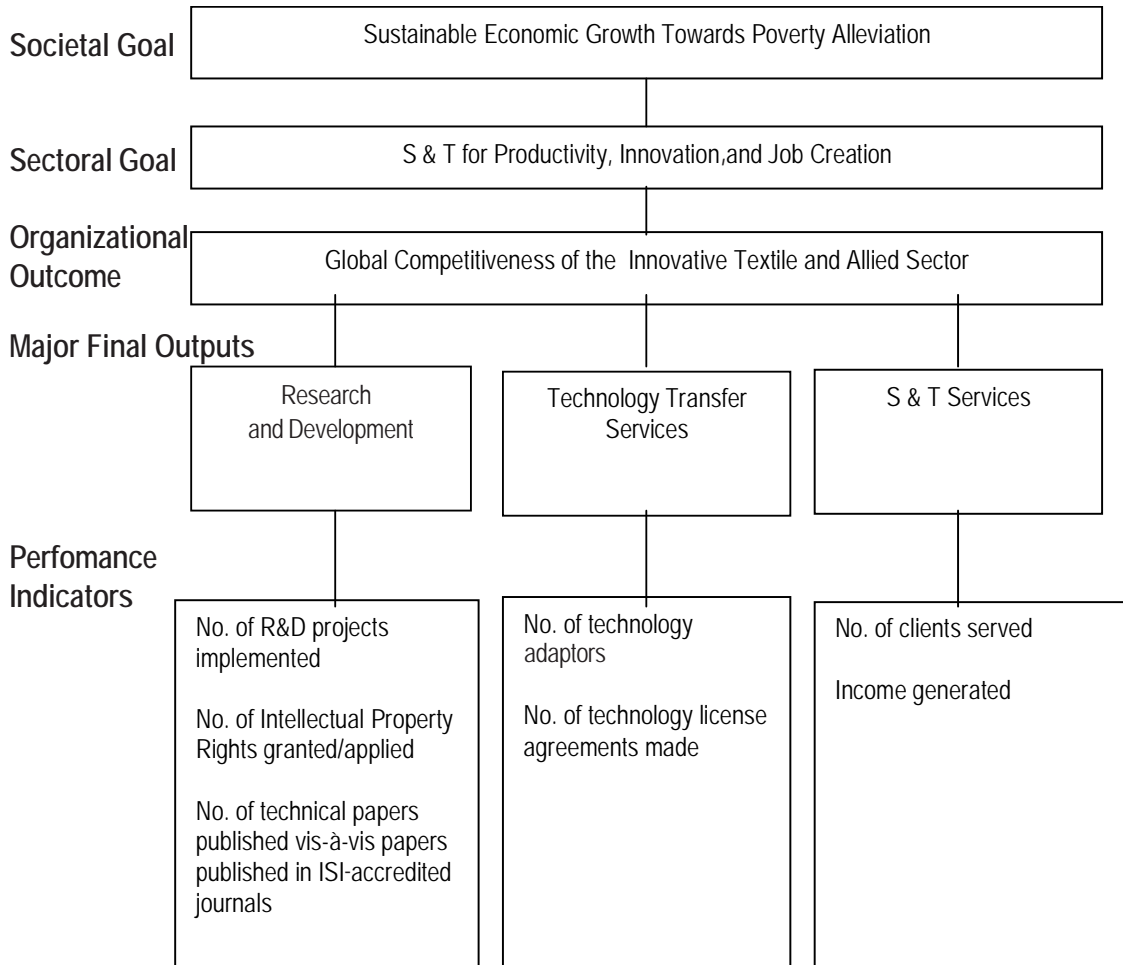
Societal Goal

Sustainable Economic Growth Towards Poverty Alleviation

Sectoral Goal

S & T for Productivity, Innovation,and Job Creation

Organizational Outcome

Global Competitiveness of the Innovative Textile and Allied Sector

Major Final Outputs

Research and Development

Technology Transfer Services

S & T Services

Perfomance Indicators

No. of R&D projects implemented

No. of Intellectual Property Rights granted/applied

No. of technical papers published vis-à-vis papers published in ISI-accredited journals

No. of technology adaptors

No. of technology license agreements made

No. of clients served

Income generated